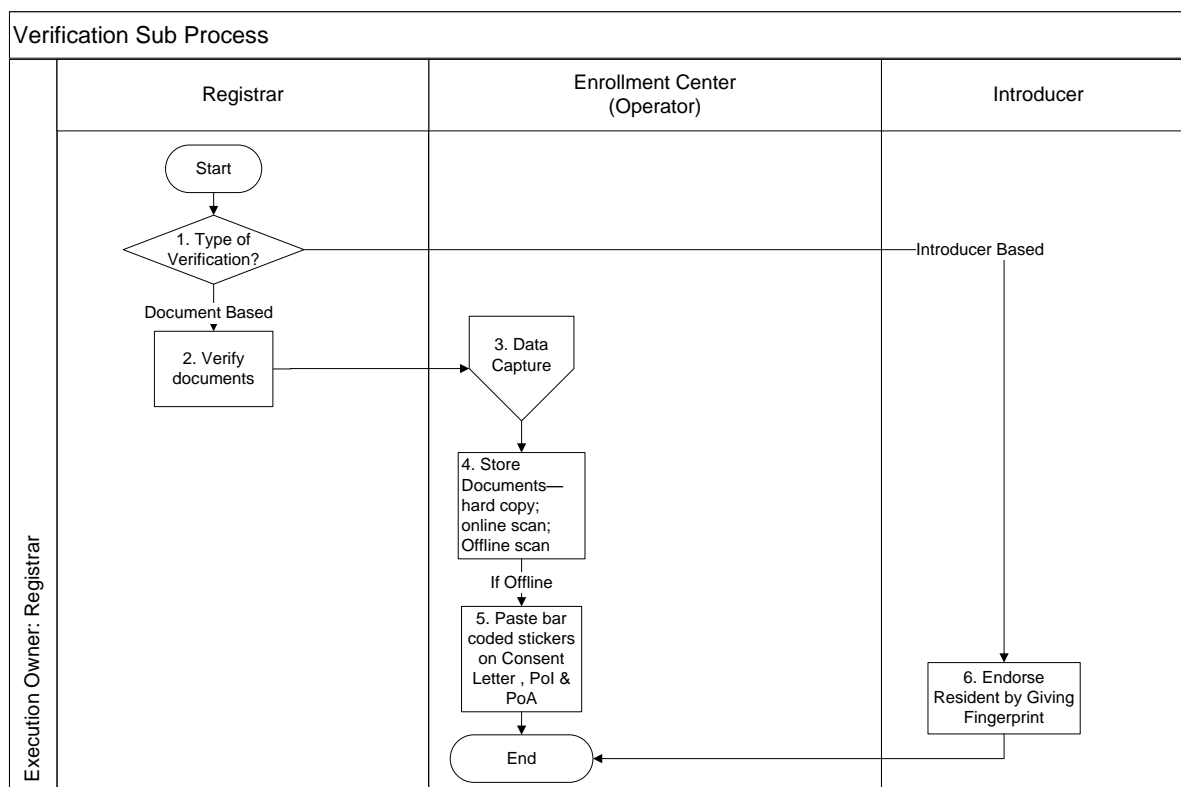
Verification Sub Process

Execution Owner: Registrar

Registrar

Enrollment Center (Operator)

Introducer

Start

1. Type of Verification?

Introducer Based

Document Based

2. Verify documents

3. Data Capture

4. Store Documents— hard copy; online scan; Offline scan

If Offline

5. Paste bar coded stickers on Consent Letter , PoI & PoA

6. Endorse Resident by Giving Fingerprint

End